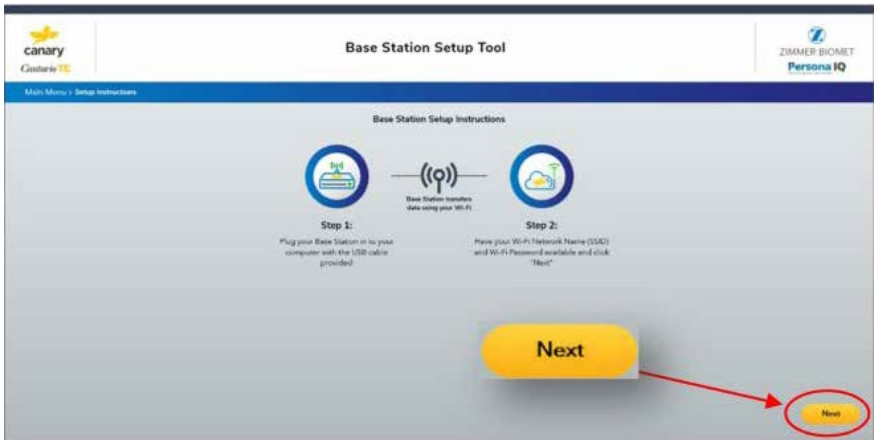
canary
CanturioTE

Base Station Setup Tool

ZIMMER BIOMET
Persona IQ

Main Menu > Setup Instructions

Base Station Setup Instructions

Base Station transfers data using your Wi-Fi

Step 1:
Plug your Base Station in to your computer with the USB cable provided

Step 2:
Have your Wi-Fi Network Name (SSID) and Wi-Fi Password available and click "Next"

Next

Next